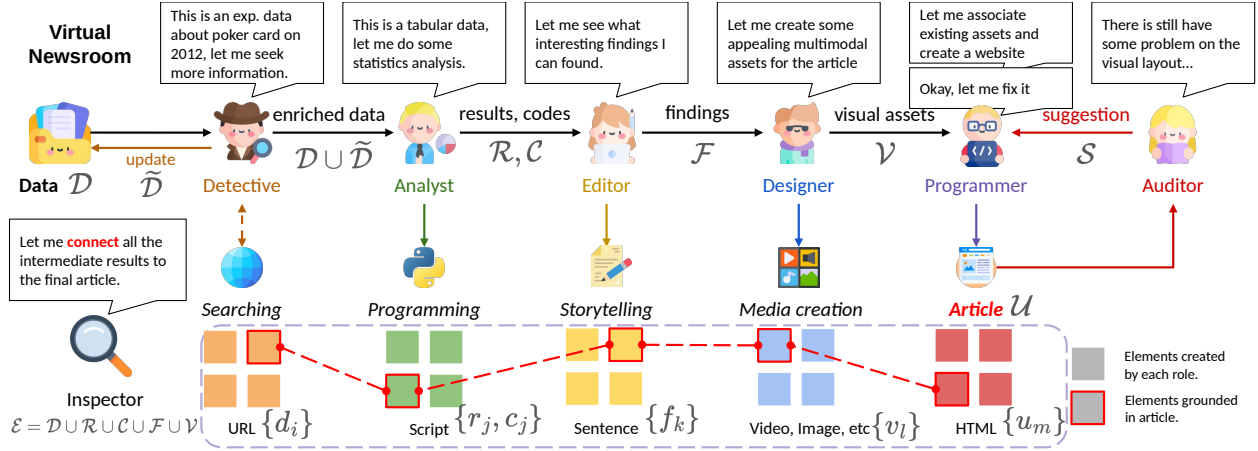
Virtual Newsroom

This is an exp. data about poker card on 2012, let me seek more information.

This is a tabular data, let me do some statistics analysis.

Let me see what interesting findings I can found.

Let me create some appealing multimodal assets for the article

Let me associate existing assets and create a website

Okay, let me fix it

There is still have some problem on the visual layout...

Data $\mathcal{D}$

update $\widetilde{\mathcal{D}}$

enriched data $\mathcal{D} \cup \widetilde{\mathcal{D}}$

Detective

results, codes $\mathcal{R}, \mathcal{C}$

Analyst

findings $\mathcal{F}$

Editor

visual assets $\mathcal{V}$

Designer

suggestion $\mathcal{S}$

Programmer

Auditor

Let me connect all the intermediate results to the final article.

Searching

Programming

Storytelling

Media creation

Article $\mathcal{U}$

Inspector

$\mathcal{E} = \mathcal{D} \cup \mathcal{R} \cup \mathcal{C} \cup \mathcal{F} \cup \mathcal{V}$

URL $\{d_i\}$

Script $\{r_j, c_j\}$

Sentence $\{f_k\}$

Video, Image, etc $\{v_l\}$

HTML $\{u_m\}$

Elements created by each role.

Elements grounded in article.